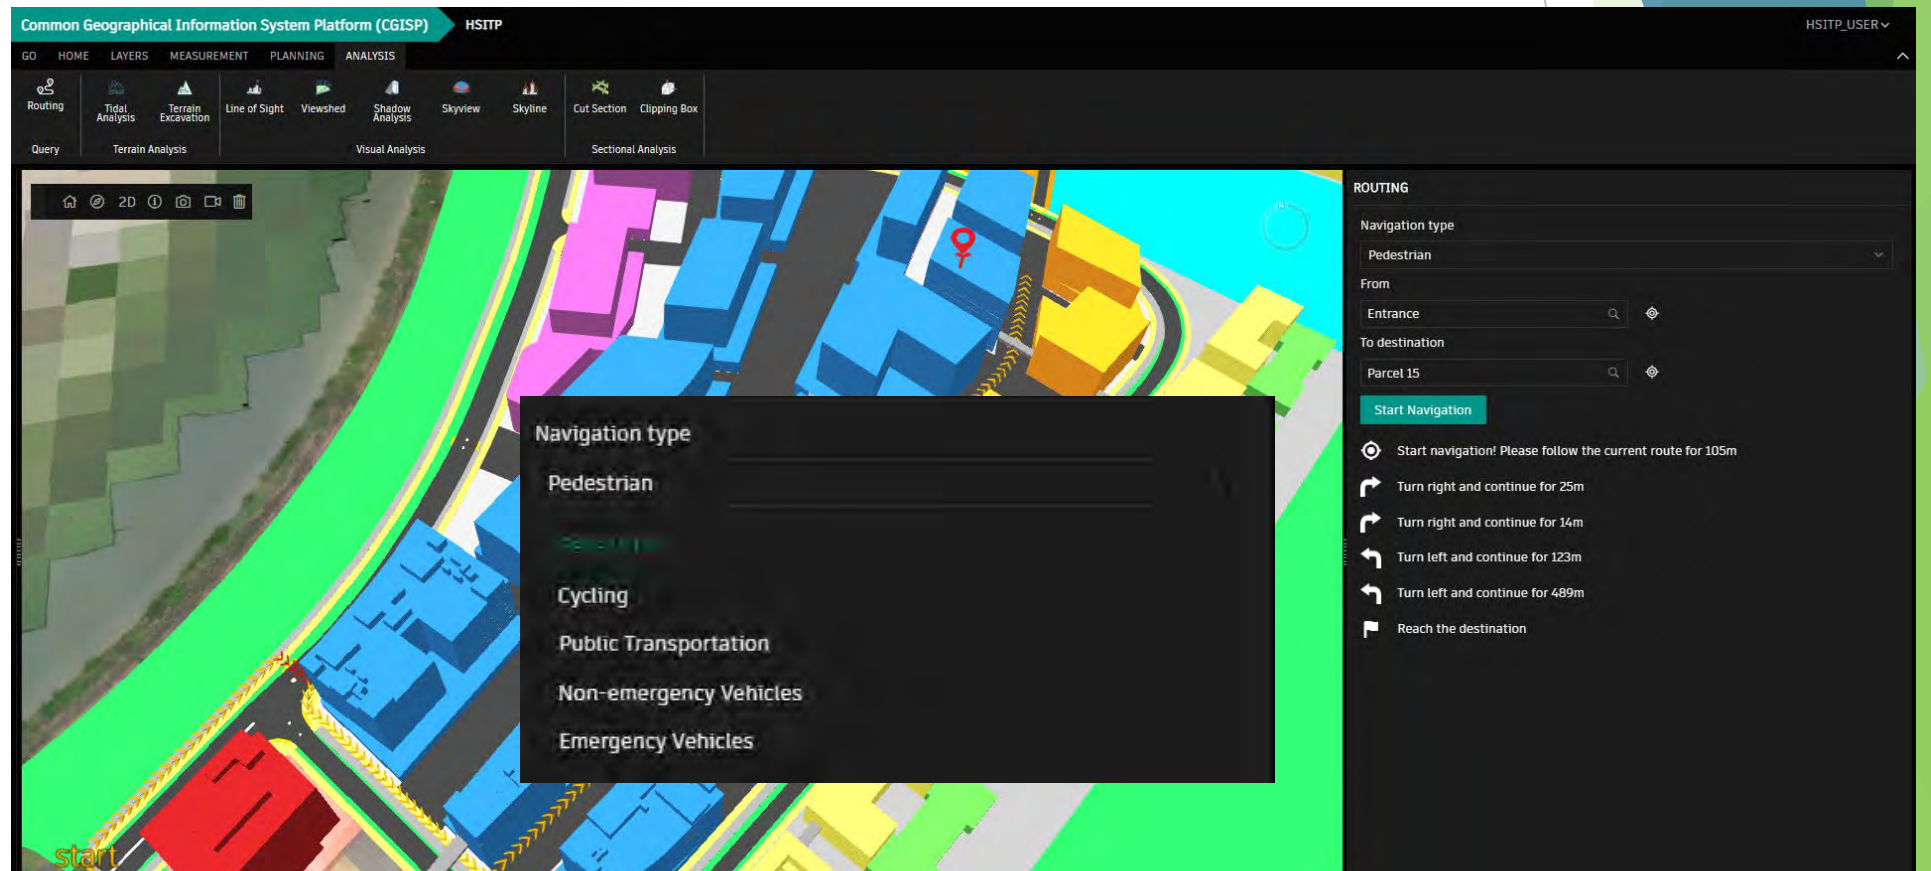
Common Geographical Information System Platform (CGISP) HSITP

HSITP_USER

GO HOME LAYERS MEASUREMENT PLANNING ANALYSIS

Routing
Query

Tidal Analysis
Terrain Excavation
Terrain Analysis

Line of Sight
Viewshed
Shadow Analysis
Skyview
Skyline
Visual Analysis

Cut Section
Clipping Box
Sectional Analysis

2D

Navigation type

Pedestrian

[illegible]

Cycling

Public Transportation

Non-emergency Vehicles

Emergency Vehicles

start

ROUTING

Navigation type

Pedestrian

From

Entrance

To destination

Parcel 15

Start Navigation

Start navigation! Please follow the current route for 105m

Turn right and continue for 25m

Turn right and continue for 14m

Turn left and continue for 123m

Turn left and continue for 489m

Reach the destination